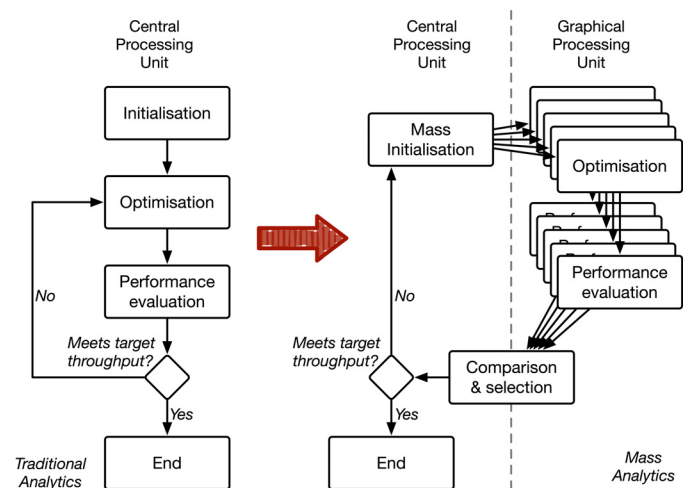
Central Processing Unit

Initialisation

Optimisation

Performance evaluation

No

Meets target throughput?

Yes

End

Traditional Analytics

Central Processing Unit

Mass Initialisation

No

Meets target throughput?

Yes

End

Graphical Processing Unit

Optimisation

Perfo
Perfo
Perfo
Perfo

Performance evaluation

Comparison & selection

Mass Analytics